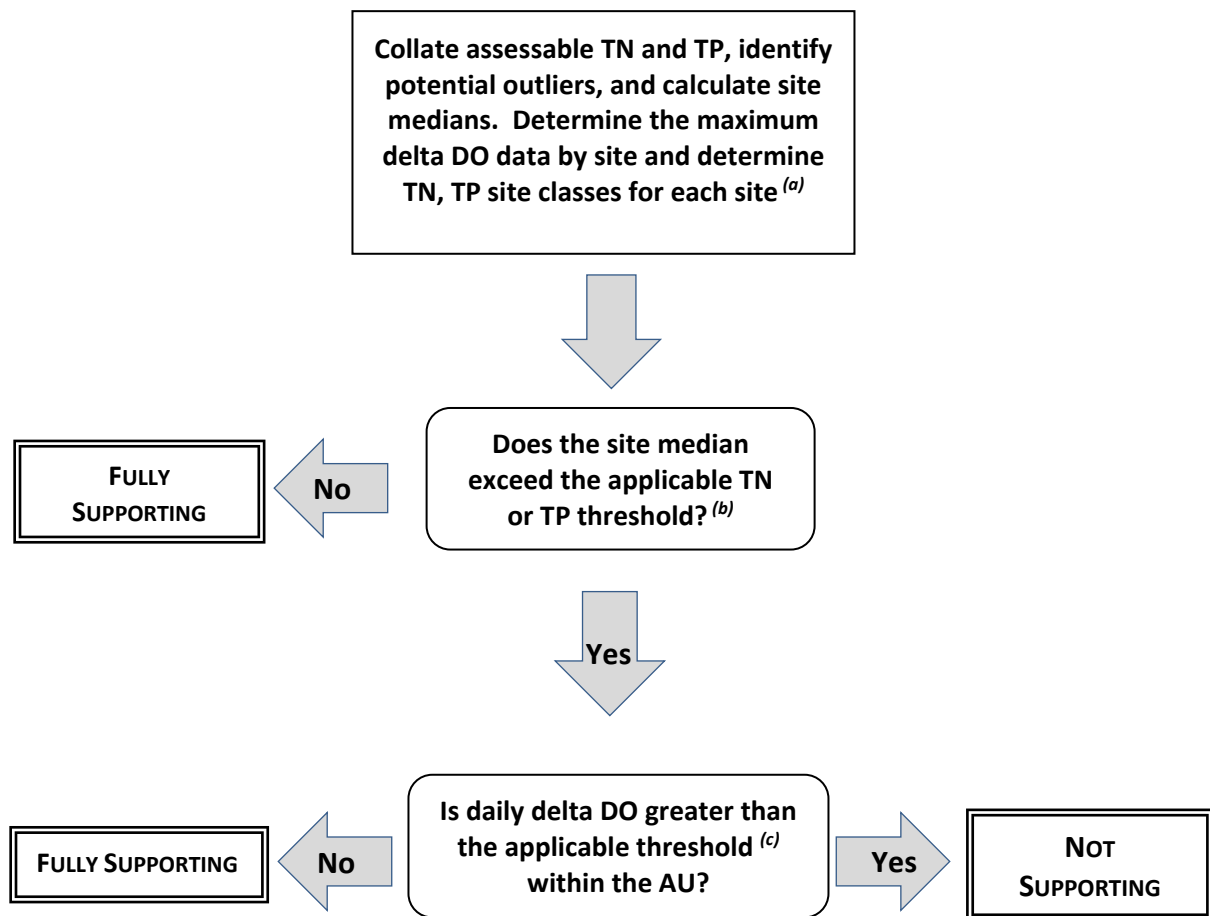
Collate assessable TN and TP, identify potential outliers, and calculate site medians. Determine the maximum delta DO data by site and determine TN, TP site classes for each site $^{(a)}$

Fully Supporting

No

Does the site median exceed the applicable TN or TP threshold? $^{(b)}$

Yes

Fully Supporting

No

Is daily delta DO greater than the applicable threshold $^{(c)}$ within the AU?

Yes

Not Supporting